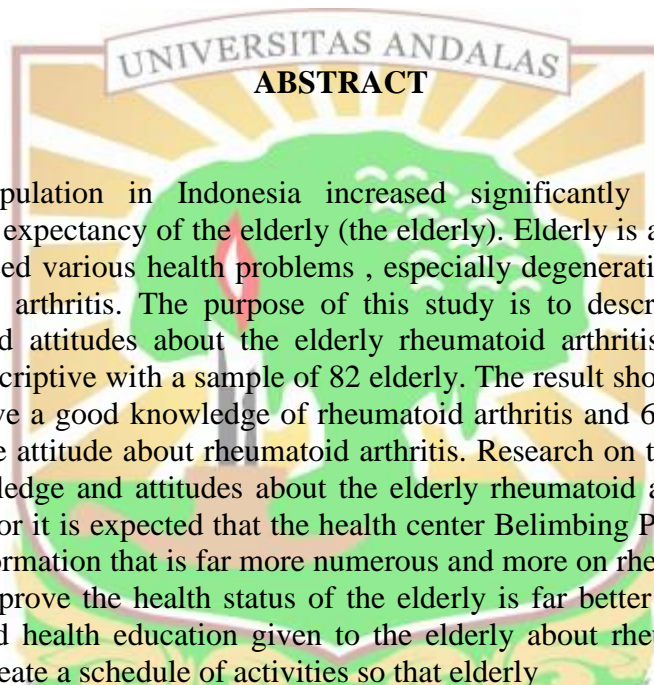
UNIVERSITAS ANDALAS

ABSTRACT

pulation in Indonesia increased significantly expectancy of the elderly (the elderly). Elderly is a ed various health problems , especially degenerati arthritis. The purpose of this study is to descr d attitudes about the elderly rheumatoid arthritis criptive with a sample of 82 elderly. The result sho ve a good knowledge of rheumatoid arthritis and 6 e attitude about rheumatoid arthritis. Research on t ledge and attitudes about the elderly rheumatoid a or it is expected that the health center Belimbing P ormation that is far more numerous and more on rhe prove the health status of the elderly is far better d health education given to the elderly about rhe eate a schedule of activities so that elderly